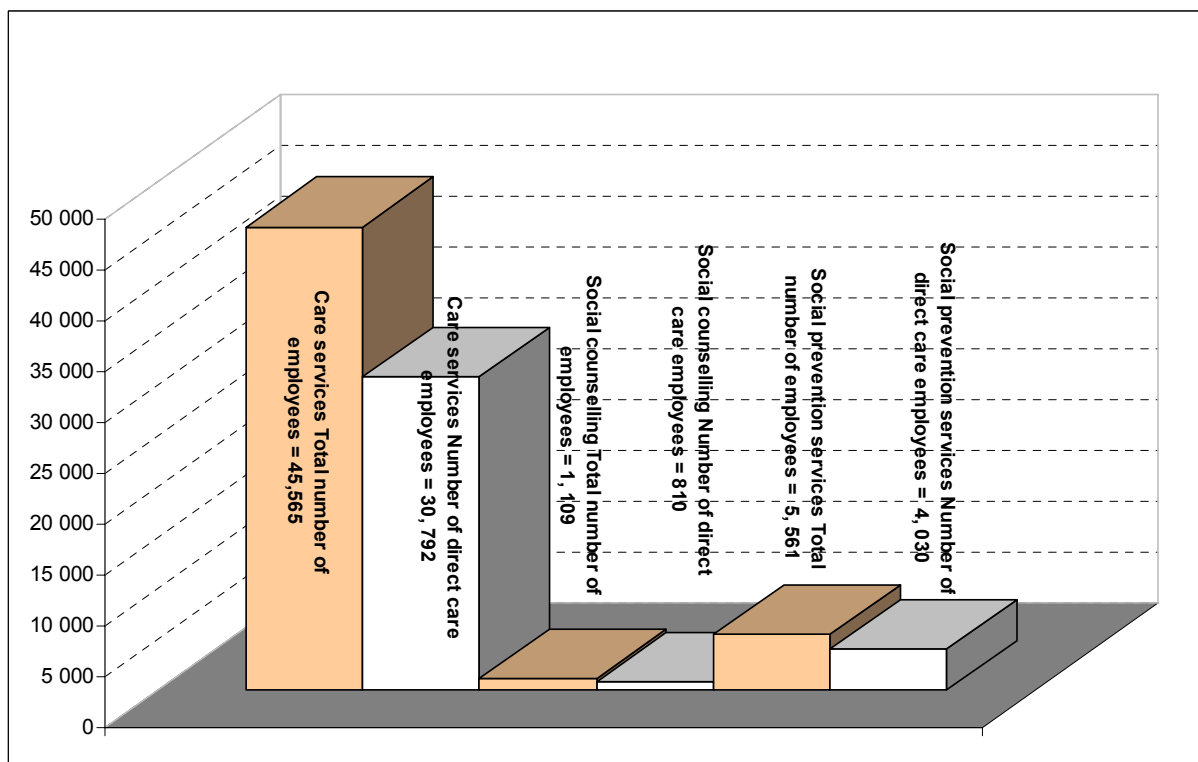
50 000
45 000
40 000
35 000
30 000
25 000
20 000
15 000
10 000
5 000
0

Care services Total number of employees = 45,565

Care services Number of direct care employees = 30, 792

Social counselling Total number of employees = 1, 109

Social counselling Number of direct care employees = 810

Social prevention services Total number of employees = 5, 561

Social prevention services Number of direct care employees = 4, 030